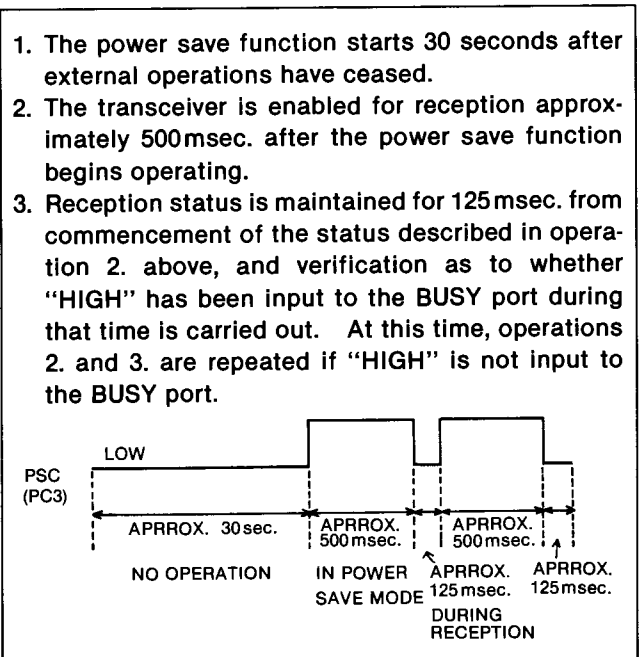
1. The power save function starts 30 seconds after external operations have ceased.
2. The transceiver is enabled for reception approximately 500 msec. after the power save function begins operating.
3. Reception status is maintained for 125 msec. from commencement of the status described in operation 2. above, and verification as to whether "HIGH" has been input to the BUSY port during that time is carried out. At this time, operations 2. and 3. are repeated if "HIGH" is not input to the BUSY port.

LOW

PSC (PC3)

APRROX. 30 sec.

APRROX. 500 msec.

APRROX. 500 msec.

NO OPERATION

IN POWER SAVE MODE

APRROX. 125 msec.

APRROX. 125 msec.

DURING RECEPTION